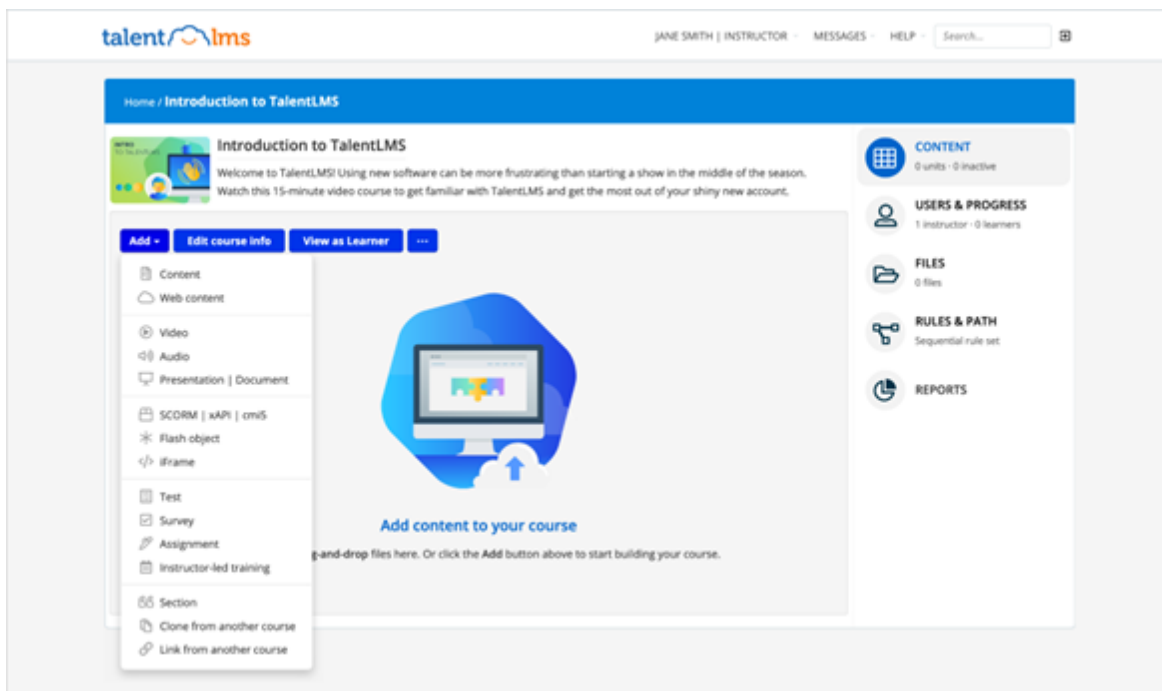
talentlms

JANE SMITH | INSTRUCTOR MESSAGES HELP Search...

Home / Introduction to TalentLMS

INTRO

Introduction to TalentLMS

Welcome to TalentLMS! Using new software can be more frustrating than starting a show in the middle of the season. Watch this 15-minute video course to get familiar with TalentLMS and get the most out of your shiny new account.

Add Edit course info View as Learner ···

Content
Web content

Video
Audio
Presentation | Document

SCORM | xAPI | cmi5
Flash object
iFrame

Test
Survey
Assignment
Instructor-led training

Section
Clone from another course
Link from another course

Add content to your course

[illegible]g-and-drop files here. Or click the Add button above to start building your course.

CONTENT
0 units · 0 inactive

USERS & PROGRESS
1 instructor · 0 learners

FILES
0 files

RULES & PATH
Sequential rule set

REPORTS